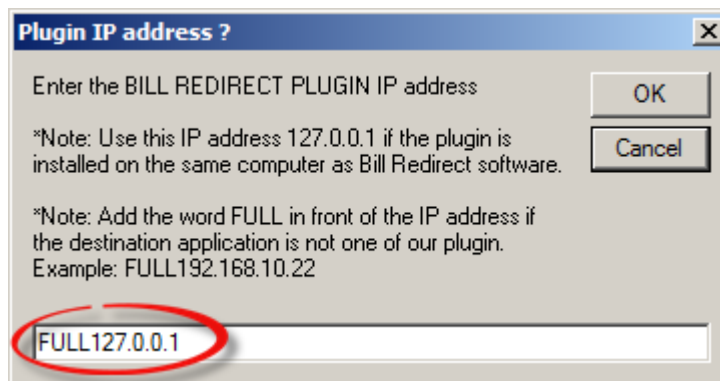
Plugin IP address ?

Enter the BILL REDIRECT PLUGIN IP address

*Note: Use this IP address 127.0.0.1 if the plugin is installed on the same computer as Bill Redirect software.

*Note: Add the word FULL in front of the IP address if the destination application is not one of our plugin. Example: FULL192.168.10.22

OK

Cancel

FULL127.0.0.1